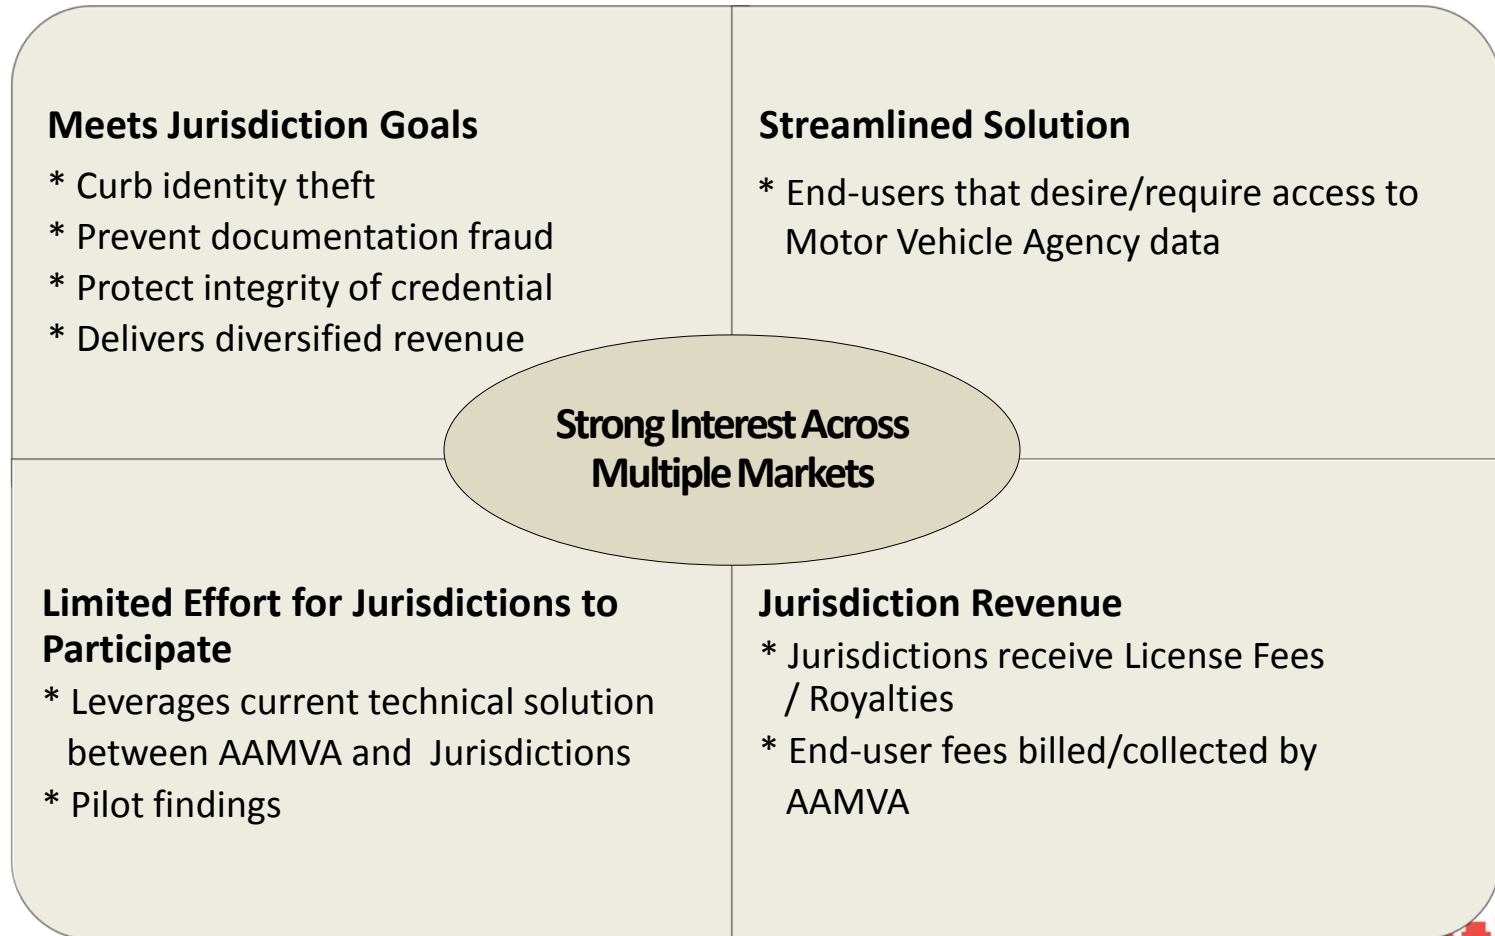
Meets Jurisdiction Goals

* Curb identity theft
* Prevent documentation fraud
* Protect integrity of credential
* Delivers diversified revenue

Streamlined Solution

* End-users that desire/require access to Motor Vehicle Agency data

Strong Interest Across Multiple Markets

Limited Effort for Jurisdictions to Participate

* Leverages current technical solution between AAMVA and Jurisdictions
* Pilot findings

Jurisdiction Revenue

* Jurisdictions receive License Fees / Royalties
* End-user fees billed/collected by AAMVA